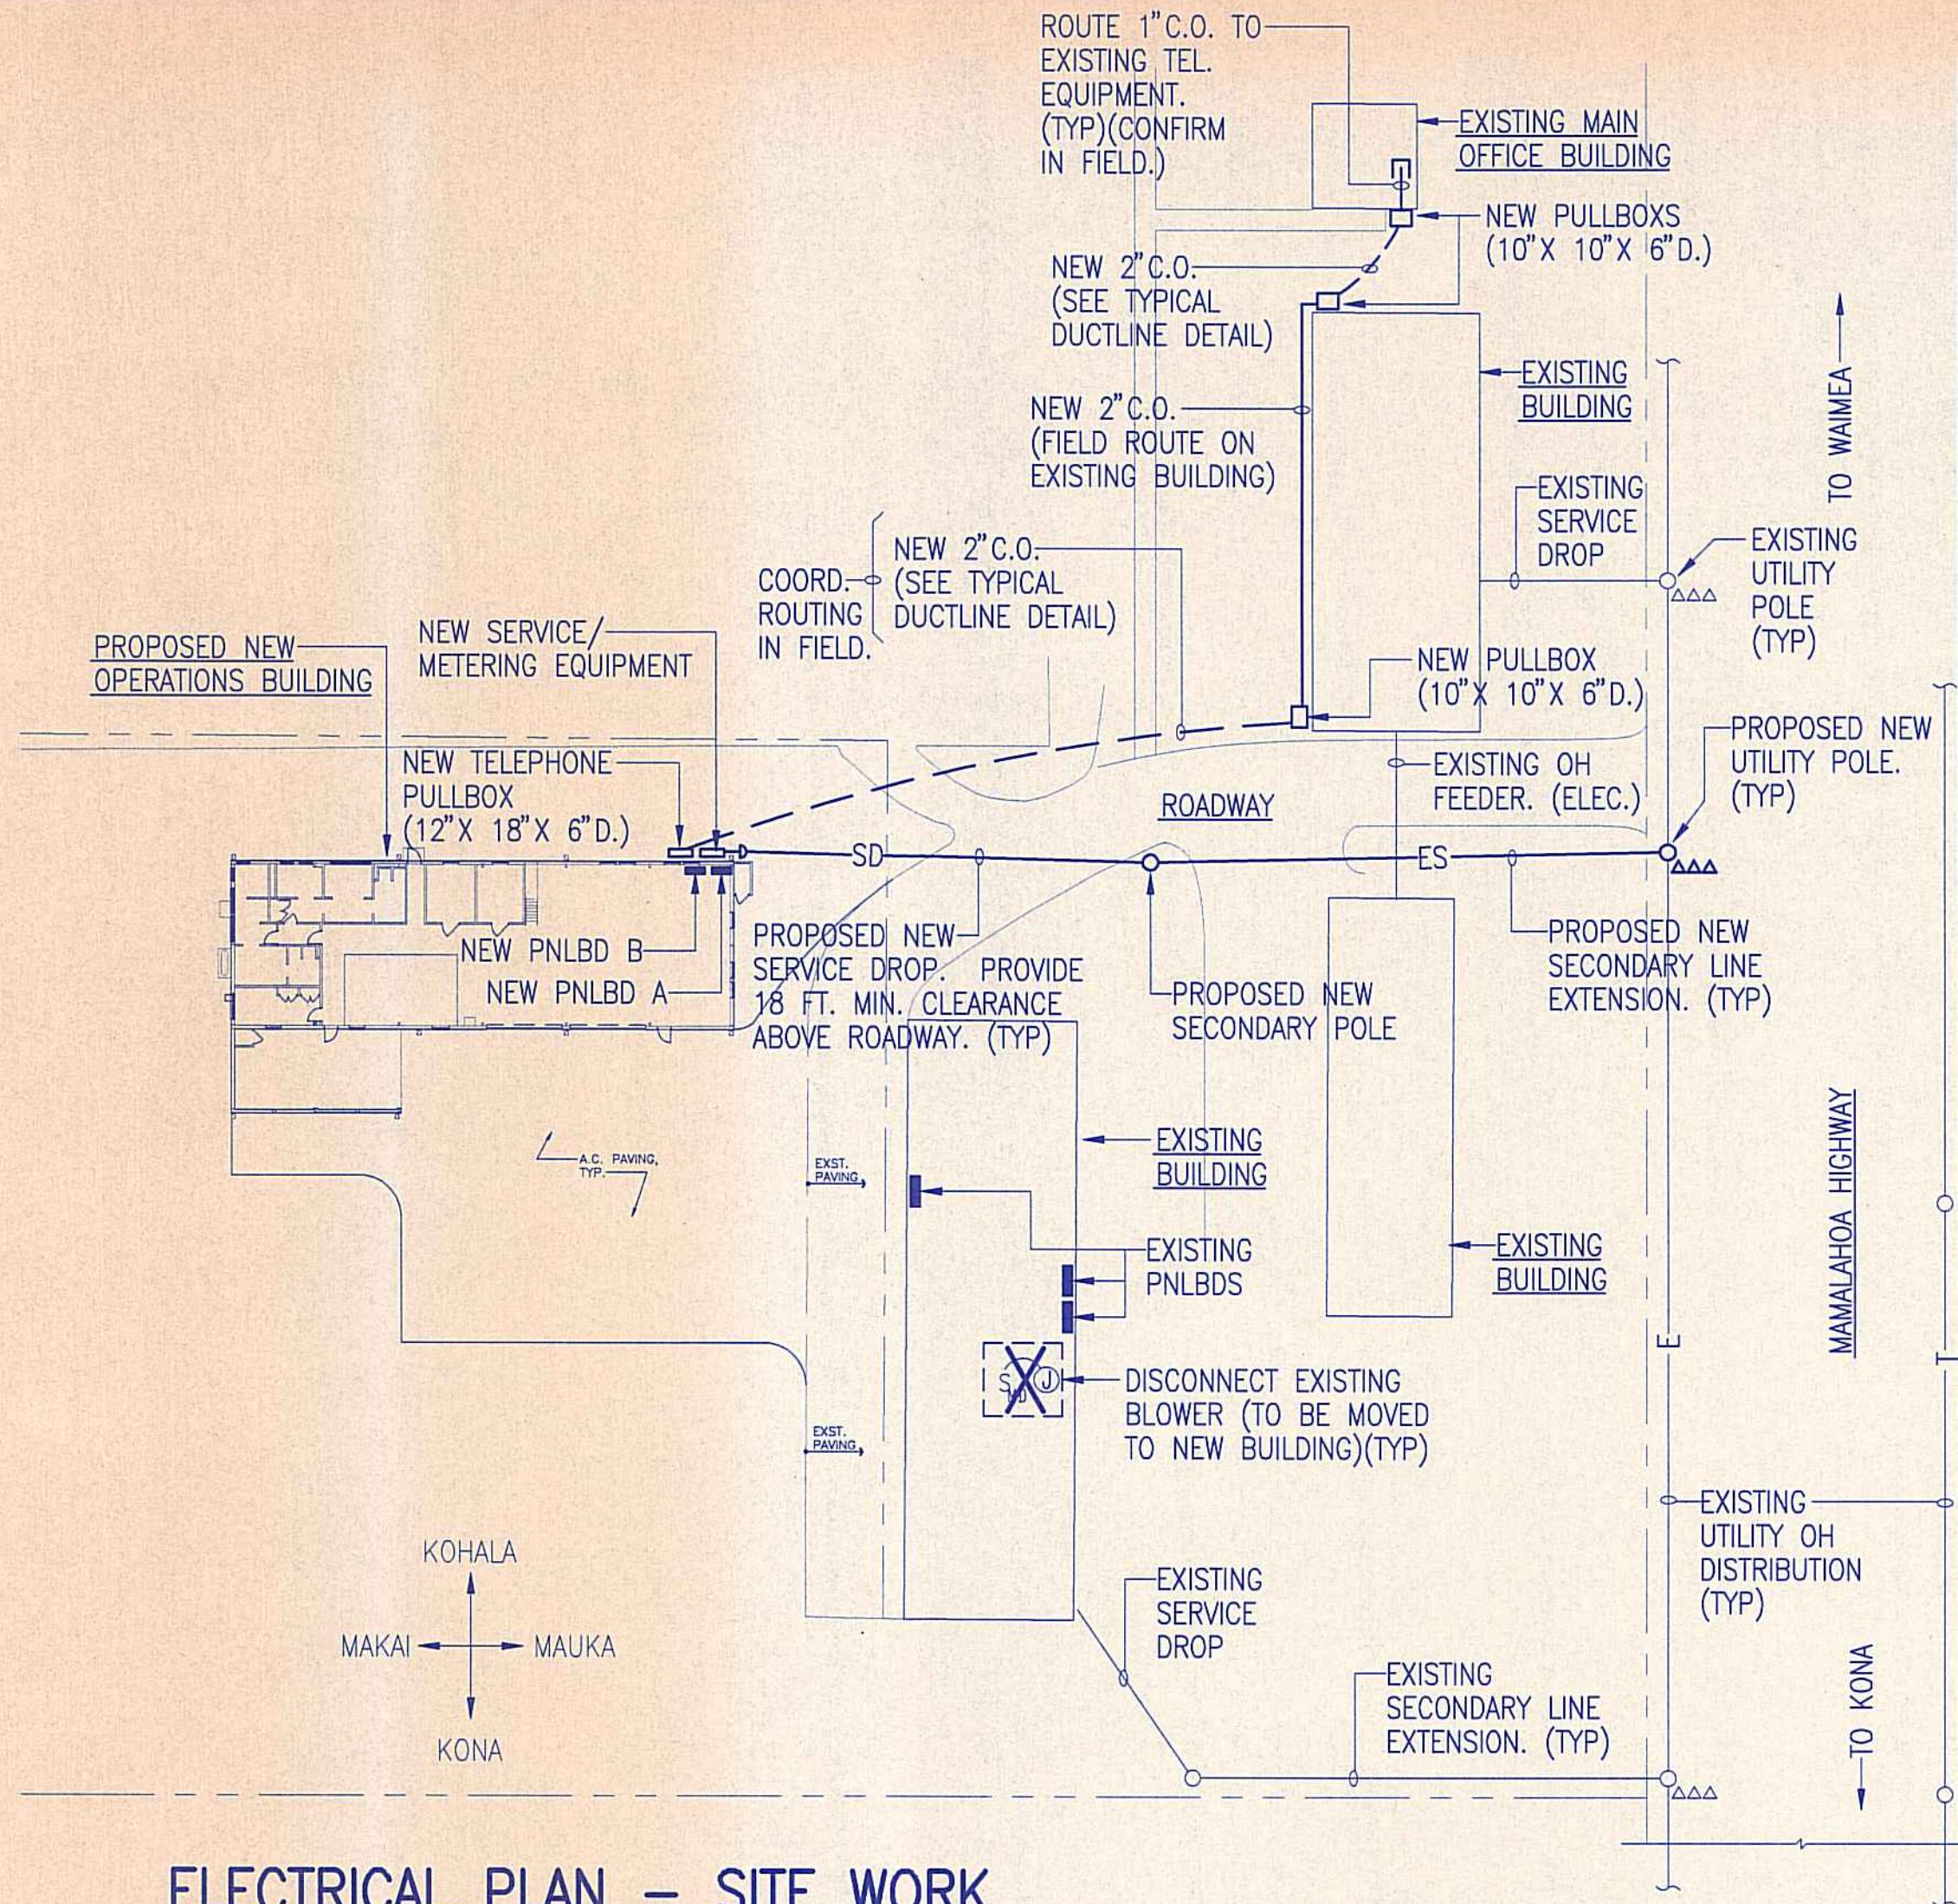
ROUTE 1" C.O. TO EXISTING TEL. EQUIPMENT. (TYP)(CONFIRM IN FIELD.)

EXISTING MAIN OFFICE BUILDING

NEW PULLBOXS (10" X 10" X 6" D.)

NEW 2" C.O. (SEE TYPICAL DUCTLINE DETAIL)

EXISTING BUILDING

NEW 2" C.O. (FIELD ROUTE ON EXISTING BUILDING)

TO WAIMEA

EXISTING SERVICE DROP

EXISTING UTILITY POLE (TYP)

COORD. ROUTING IN FIELD.

NEW 2" C.O. (SEE TYPICAL DUCTLINE DETAIL)

PROPOSED NEW OPERATIONS BUILDING

NEW SERVICE/ METERING EQUIPMENT

NEW PULLBOX (10" X 10" X 6" D.)

NEW TELEPHONE PULLBOX (12" X 18" X 6" D.)

EXISTING OH FEEDER. (ELEC.)

PROPOSED NEW UTILITY POLE. (TYP)

ROADWAY

SD

ES

NEW PNLBD B

NEW PNLBD A

PROPOSED NEW SERVICE DROP. PROVIDE 18 FT. MIN. CLEARANCE ABOVE ROADWAY. (TYP)

PROPOSED NEW SECONDARY POLE

PROPOSED NEW SECONDARY LINE EXTENSION. (TYP)

A.C. PAVING, TYP.

EXST. PAVING

EXISTING BUILDING

EXISTING PNLBDS

EXISTING BUILDING

MAMALAHOA HIGHWAY

E

S J

DISCONNECT EXISTING BLOWER (TO BE MOVED TO NEW BUILDING)(TYP)

EXST. PAVING

EXISTING UTILITY OH DISTRIBUTION (TYP)

KOHALA

MAKAI

MAUKA

KONA

EXISTING SERVICE DROP

EXISTING SECONDARY LINE EXTENSION. (TYP)

TO KONA

ELECTRICAL PLAN — SITE WORK